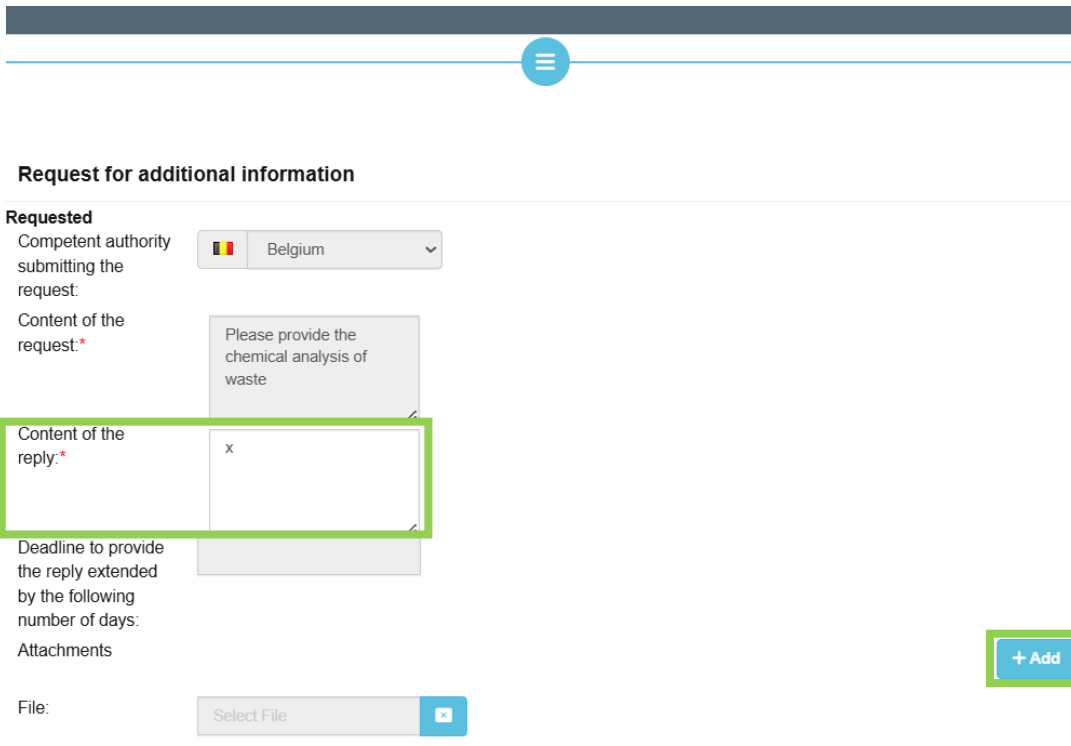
Request for additional information

Requested

Competent authority submitting the request: Belgium

Content of the request:* Please provide the chemical analysis of waste

Content of the reply:* x

Deadline to provide the reply extended by the following number of days:

Attachments

+ Add

File: Select File